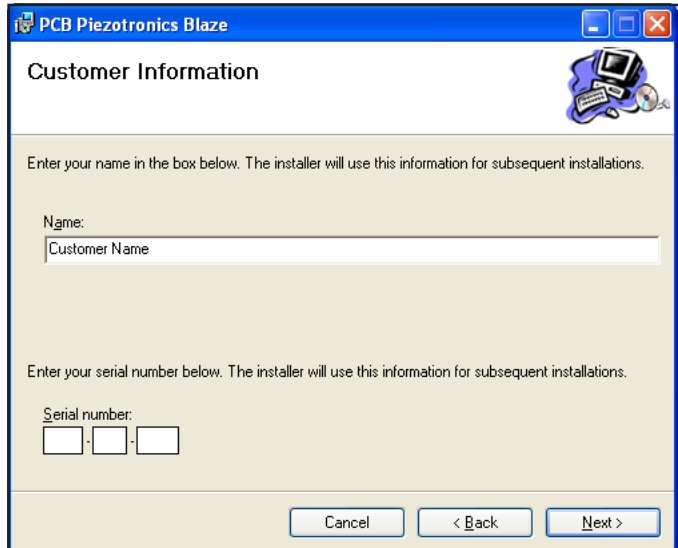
PCB Piezotronics Blaze

Customer Information

Enter your name in the box below. The installer will use this information for subsequent installations.

Name:

Customer Name

Enter your serial number below. The installer will use this information for subsequent installations.

Serial number:

- -

Cancel

< Back

Next >